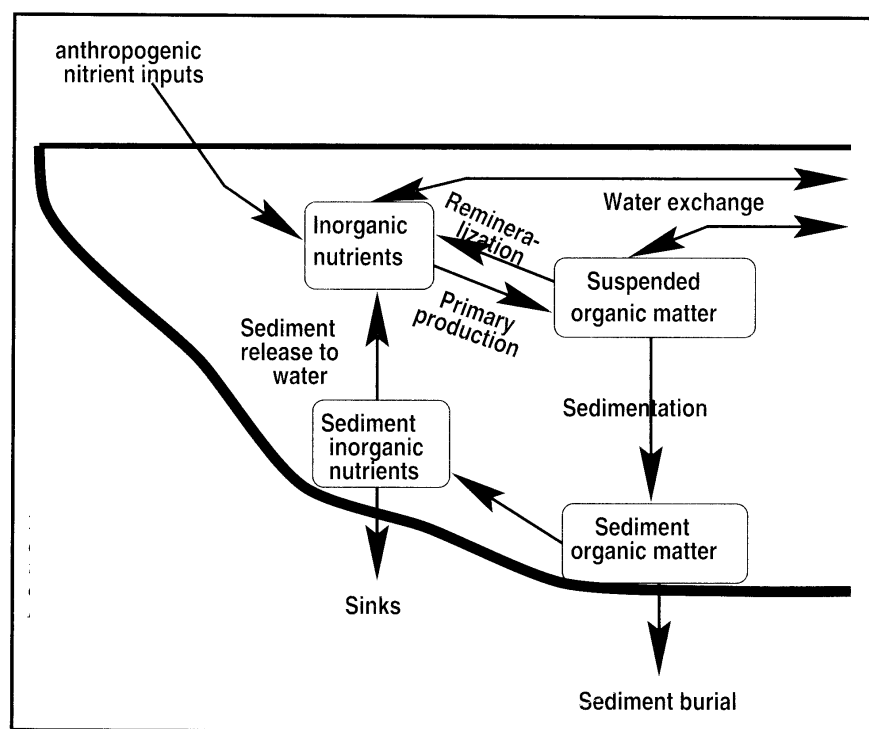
anthropogenic nitrient inputs

Inorganic nutrients

Remineralization

Water exchange

Suspended organic matter

Primary production

Sediment release to water

Sedimentation

Sediment inorganic nutrients

Sediment organic matter

Sinks

Sediment burial